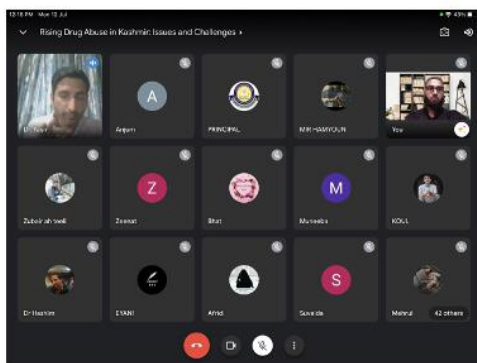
12:16 PM Mon 12 Jul

Rising Drug Abuse in Kashmir: Issues and Challenges

A

Anjum

PRINCIPAL

MIR HAMYOUN

You

Zubair ah wali

Z

Zeenat

Shut

M

Muneeba

KOLL

Dr Hashim

SYANI

Afrid

S

Suwaida

Mehrul

42 others